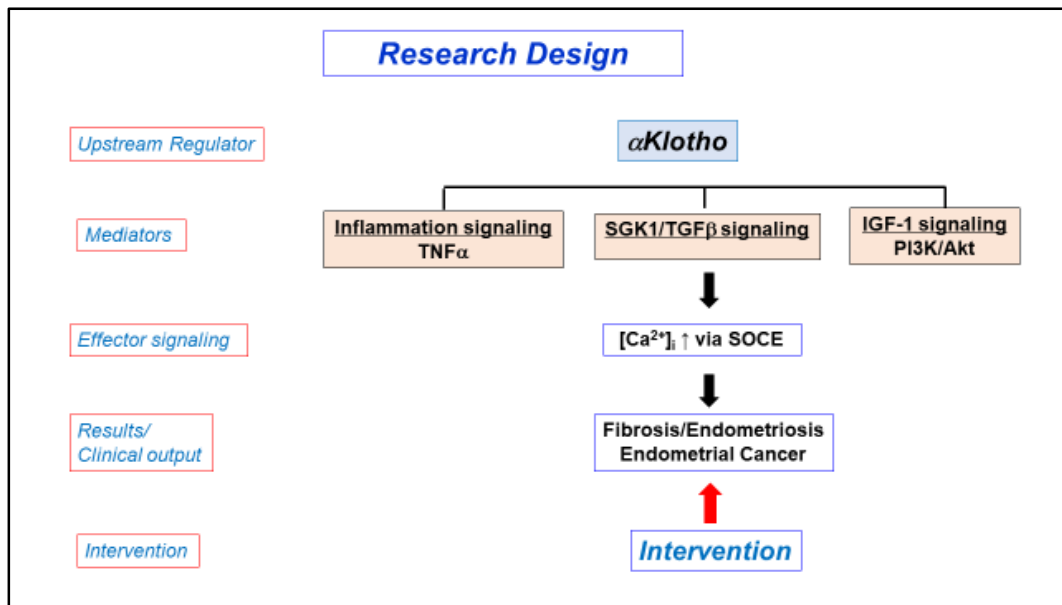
Research Design

Upstream Regulator

$\alpha$Klotho

Mediators

Inflammation signaling
TNF$\alpha$

SGK1/TGF$\beta$ signaling

IGF-1 signaling
PI3K/Akt

Effector signaling

$[Ca^{2+}]_i \uparrow$ via SOCE

Results/
Clinical output

Fibrosis/Endometriosis
Endometrial Cancer

Intervention

Intervention